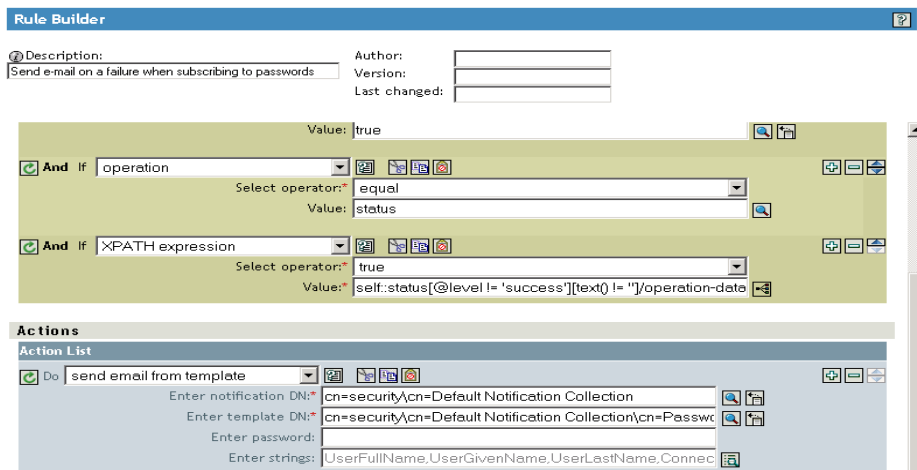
Rule Builder

?

Description:
Send e-mail on a failure when subscribing to passwords

Author:
Version:
Last changed:

Value: true

And If operation
Select operator:* equal
Value: status

And If XPATH expression
Select operator:* true
Value:* self::status[@level != 'success'][text() != '']/operation-data

Actions
Action List

Do send email from template
Enter notification DN:* cn=security\cn=Default Notification Collection
Enter template DN:* cn=security\cn=Default Notification Collection\cn=Passwo
Enter password:
Enter strings: UserFullName,UserGivenName,UserLastName,Connec